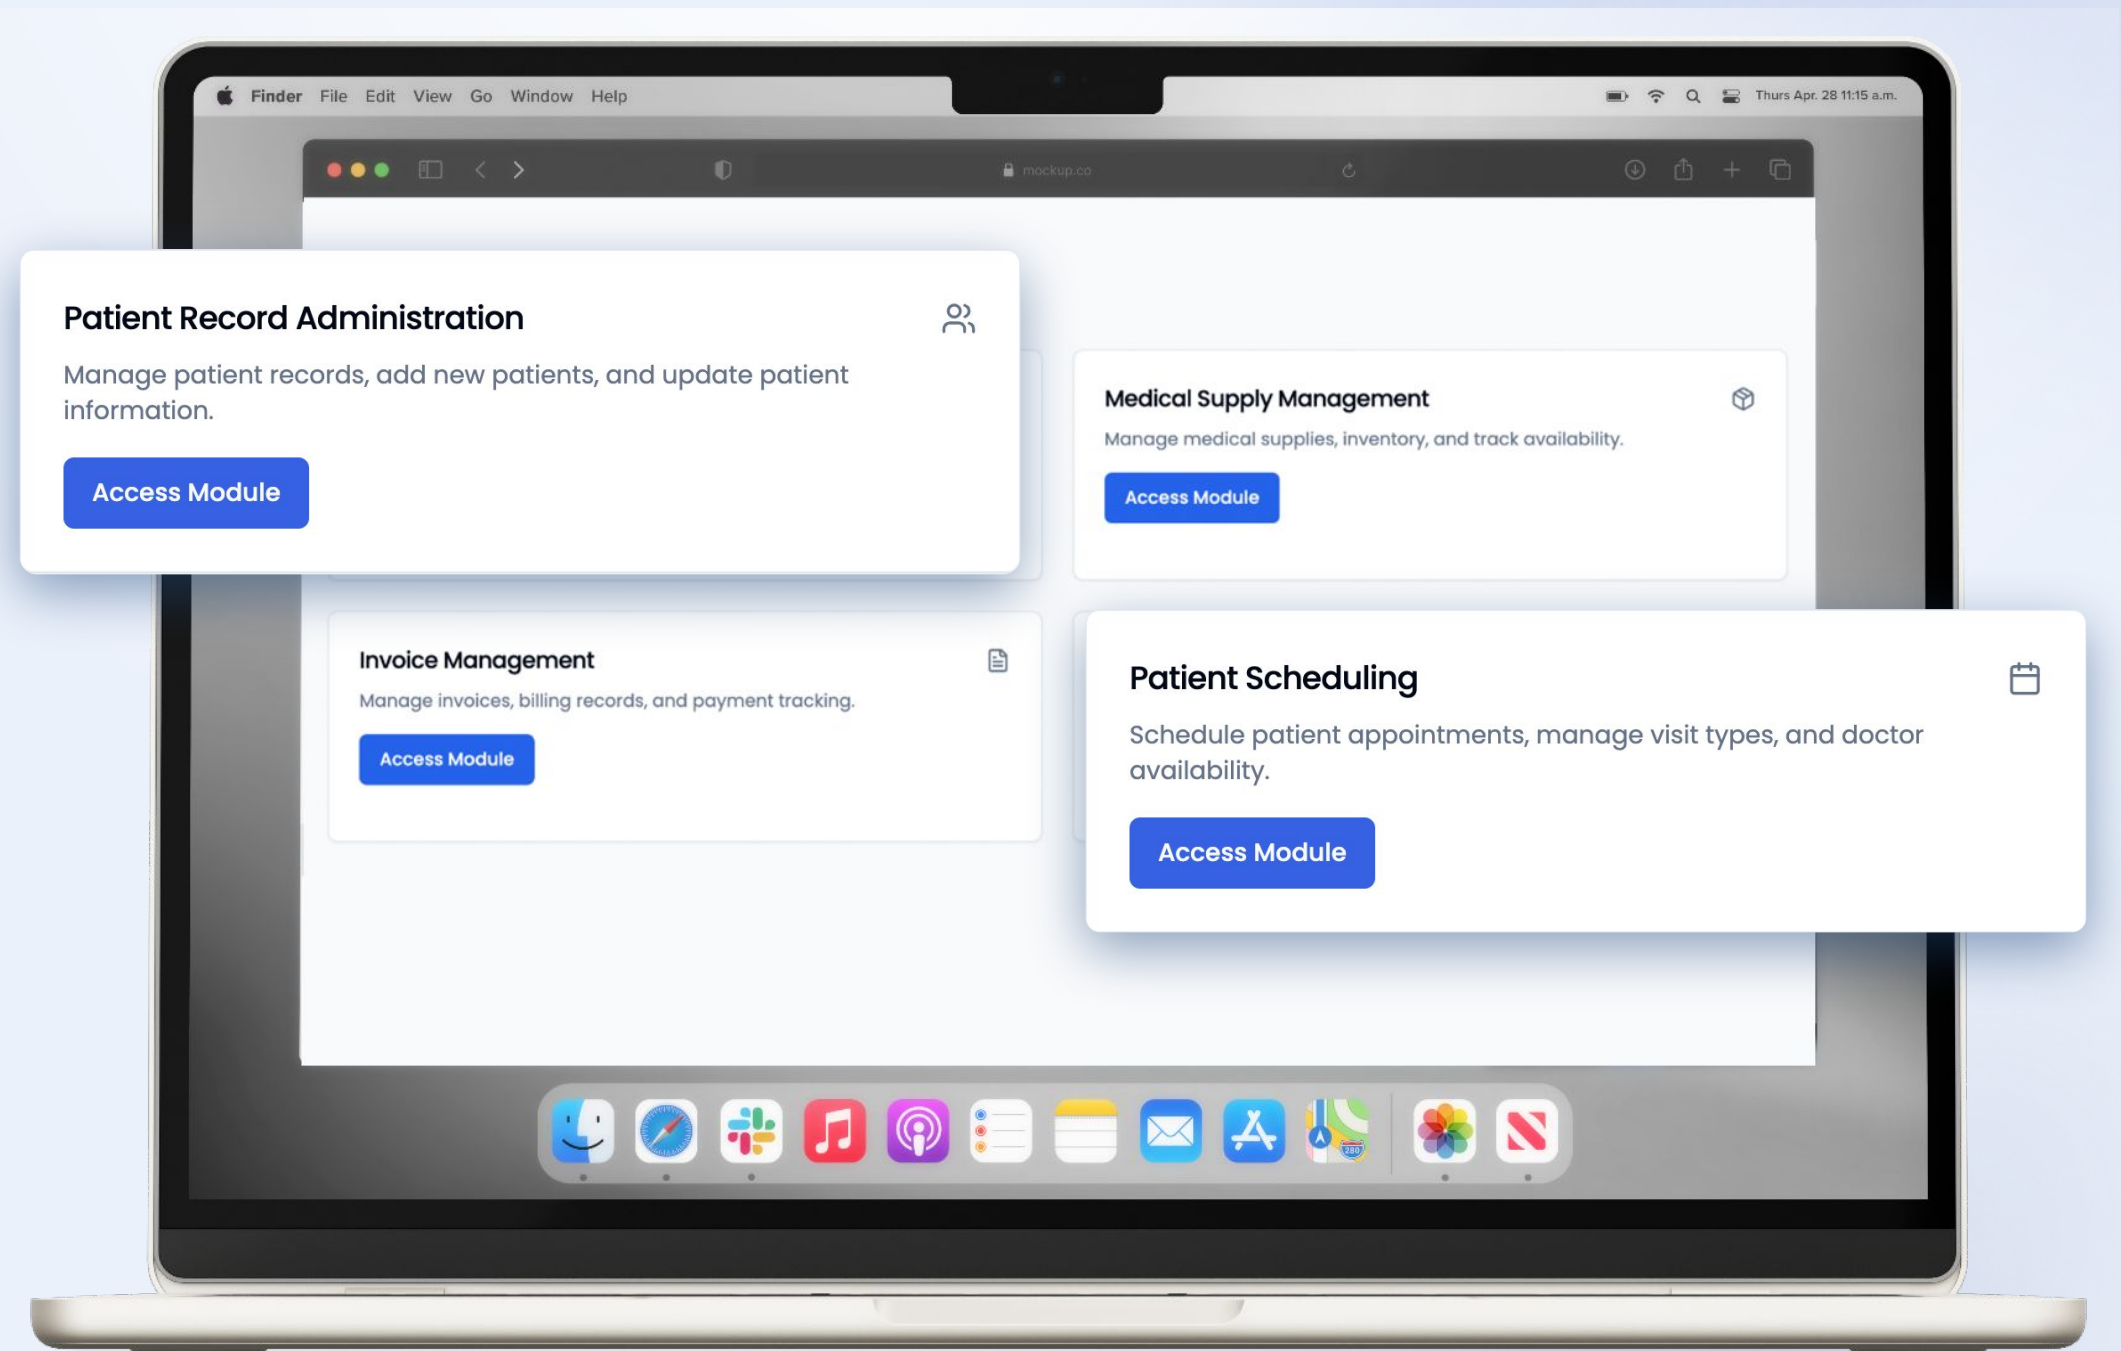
Finder File Edit View Go Window Help

Thurs Apr. 28 11:15 a.m.

mockup.co

Patient Record Administration

Manage patient records, add new patients, and update patient information.

Access Module

Medical Supply Management

Manage medical supplies, inventory, and track availability.

Access Module

Invoice Management

Manage invoices, billing records, and payment tracking.

Access Module

Patient Scheduling

Schedule patient appointments, manage visit types, and doctor availability.

Access Module